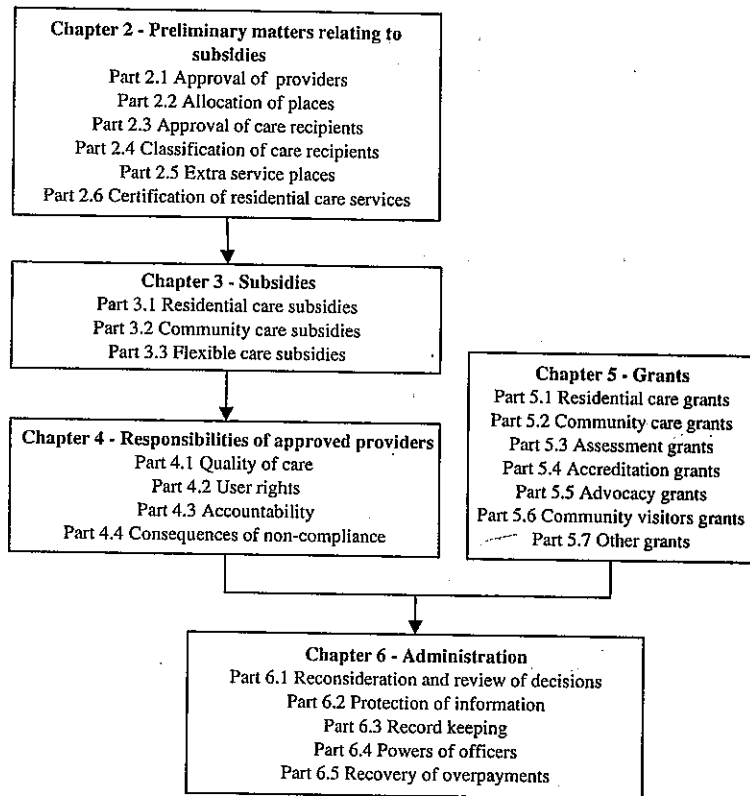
**Chapter 2 - Preliminary matters relating to subsidies**
Part 2.1 Approval of providers
Part 2.2 Allocation of places
Part 2.3 Approval of care recipients
Part 2.4 Classification of care recipients
Part 2.5 Extra service places
Part 2.6 Certification of residential care services

**Chapter 3 - Subsidies**
Part 3.1 Residential care subsidies
Part 3.2 Community care subsidies
Part 3.3 Flexible care subsidies

**Chapter 4 - Responsibilities of approved providers**
Part 4.1 Quality of care
Part 4.2 User rights
Part 4.3 Accountability
Part 4.4 Consequences of non-compliance

**Chapter 5 - Grants**
Part 5.1 Residential care grants
Part 5.2 Community care grants
Part 5.3 Assessment grants
Part 5.4 Accreditation grants
Part 5.5 Advocacy grants
Part 5.6 Community visitors grants
Part 5.7 Other grants

**Chapter 6 - Administration**
Part 6.1 Reconsideration and review of decisions
Part 6.2 Protection of information
Part 6.3 Record keeping
Part 6.4 Powers of officers
Part 6.5 Recovery of overpayments